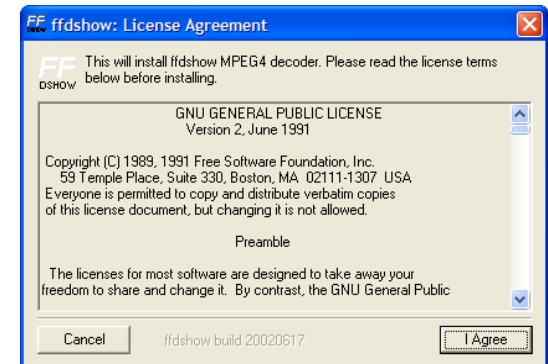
ffdshow: License Agreement

FF DSHOW

This will install ffdshow MPEG4 decoder. Please read the license terms below before installing.

GNU GENERAL PUBLIC LICENSE
Version 2, June 1991

Copyright (C) 1989, 1991 Free Software Foundation, Inc.
59 Temple Place, Suite 330, Boston, MA 02111-1307 USA
Everyone is permitted to copy and distribute verbatim copies of this license document, but changing it is not allowed.

Preamble

The licenses for most software are designed to take away your freedom to share and change it. By contrast, the GNU General Public

Cancel

ffdshow build 20020617

I Agree